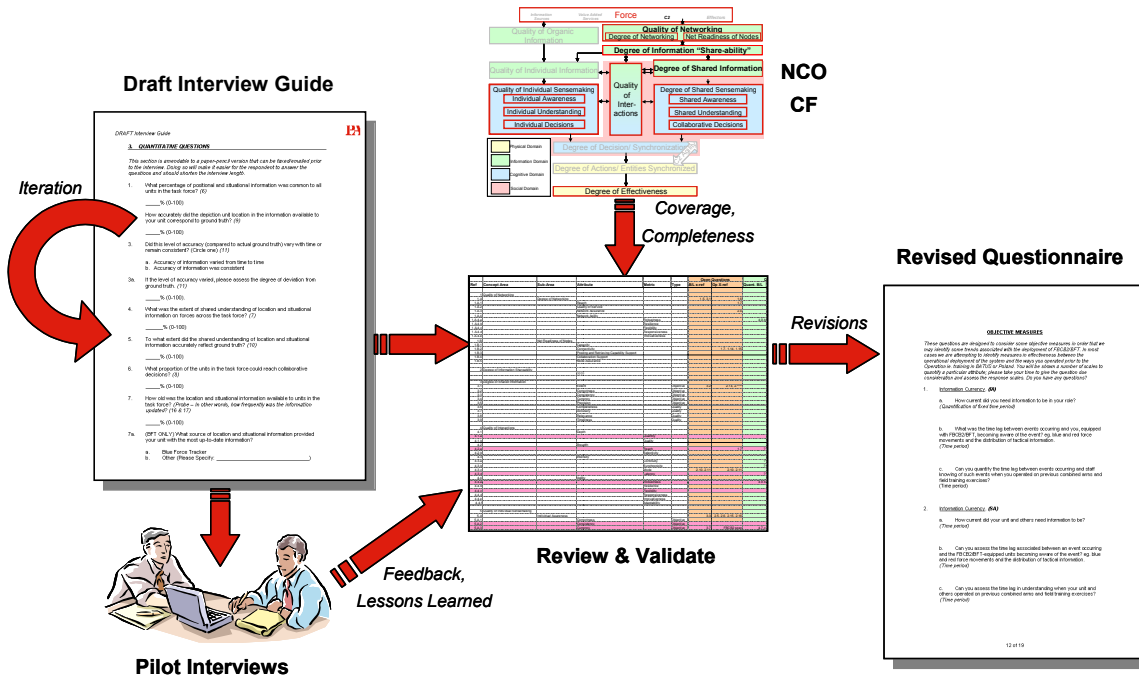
Force

C2

Quality of Organic Information

Quality of Networking

Degree of Networking

Net Readiness of Nodes

Degree of Information "Share-ability"

Quality of Individual Information

Degree of Shared Information

Quality of Individual Sensemaking

Individual Awareness

Individual Understanding

Individual Decisions

Quality of Interactions

Degree of Shared Sensemaking

Shared Awareness

Shared Understanding

Collaborative Decisions

Physical Domain

Information Domain

Cognitive Domain

Social Domain

Degree of Decision/ Synchronization

Degree of Actions/ Entities Synchronized

Degree of Effectiveness

NCO CF

Draft Interview Guide

DRAFT Interview Guide

3. QUANTITATIVE QUESTIONS

This section is amendable to a paper-pencil version that can be faxed/emailed prior to the interview. Doing so will make it easier for the respondent to answer the questions and should shorten the interview length.

1. What percentage of positional and situational information was common to all units in the task force? (8)

____% (0-100)

How accurately did the depiction unit location in the information available to your unit correspond to ground truth? (9)

____% (0-100)

3. Did this level of accuracy (compared to actual ground truth) vary with time or remain consistent? (Circle one) (11)

a. Accuracy of information varied from time to time
b. Accuracy of information was consistent

3a. If the level of accuracy varied, please assess the degree of deviation from ground truth. (11)

____% (0-100)

5. What was the extent of shared understanding of location and situational information on forces across the task force? (7)

____% (0-100)

5. To what extent did the shared understanding of location and situational information accurately reflect ground truth? (10)

____% (0-100)

6. What proportion of the units in the task force could reach collaborative decisions? (8)

____% (0-100)

7. How old was the location and situational information available to units in the task force? (Probe – In other words, how frequently was the information updated?) (16 & 17)

____% (0-100)

7a. (BFT ONLY) What source of location and situational information provided your unit with the most up-to-date information?

a. Blue Force Tracker
b. Other (Please Specify: ____________)

Iteration

Coverage, Completeness

Review & Validate

Revisions

Revised Questionnaire

OBJECTIVE MEASURES

These questions are designed to consider some objective measures in order that we may identify some trends associated with the employment of FBCB2/BFT. In most cases we are attempting to identify measures to effectiveness between the operational deployment of the system and the ways you operated prior to the Operation ie. training in BATUS or Poland. You will be shown a number of scales to quantify a particular attribute; please take your time to give the question due consideration and assess the response scales. Do you have any questions?

1. Information Currency (II)

a. How current did you need information to be in your role? (Quantification of fixed time period)

b. What was the time lag between events occurring and you, equipped with FBCB2/BFT, becoming aware of the event? eg. blue and red force movements and the distribution of tactical information. (Time period)

c. Can you quantify the time lag between events occurring and staff knowing of such events when you operated on previous combined arms and field training exercises? (Time period)

2. Information Currency (SA)

a. How current did your unit and others need information to be? (Time period)

b. Can you assess the time lag associated between an event occurring and the FBCB2/BFT-equipped units becoming aware of the event? eg. blue and red force movements and the distribution of tactical information. (Time period)

c. Can you assess the time lag in understanding when your unit and others operated on previous combined arms and field training exercises? (Time period)

12 of 19

Feedback, Lessons Learned

Pilot Interviews